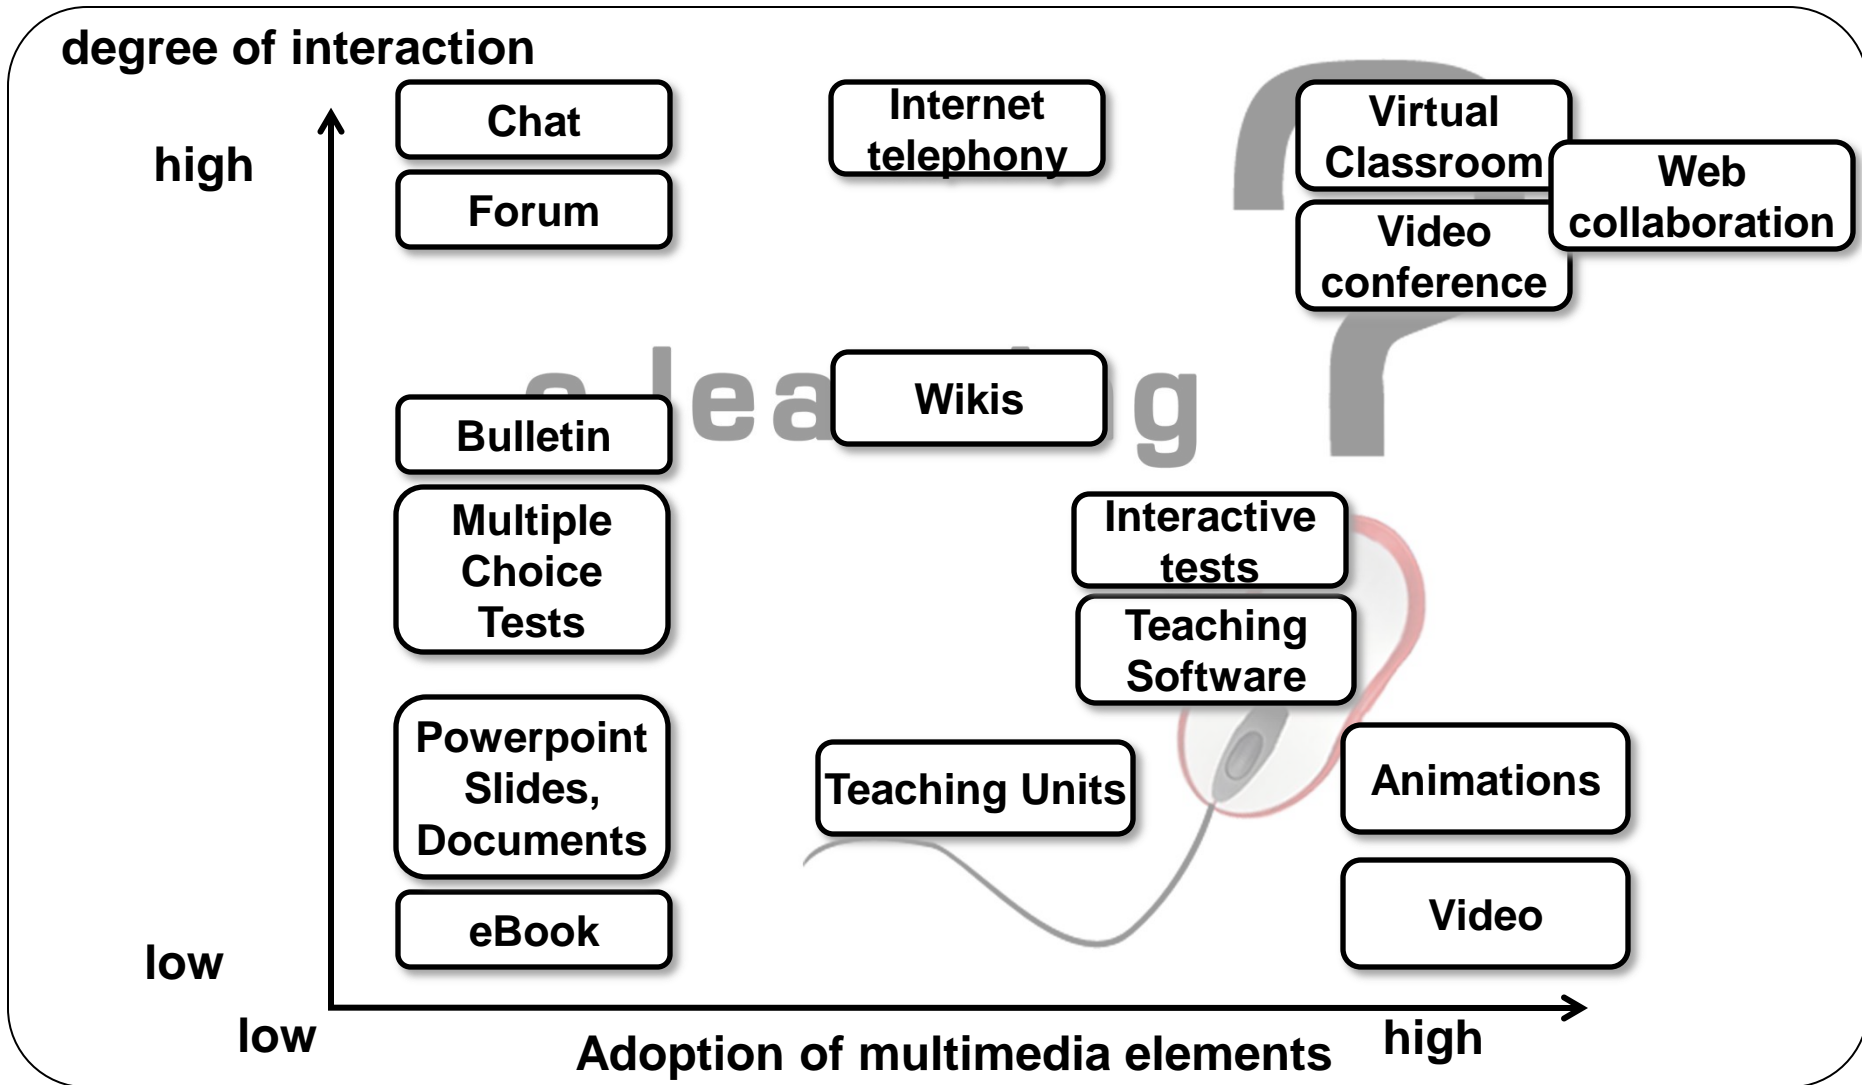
degree of interaction

high

Chat

Forum

Internet telephony

Virtual Classroom

Web collaboration

Video conference

e lea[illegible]g

Wikis

Bulletin

Multiple Choice Tests

Interactive tests

Teaching Software

Powerpoint Slides, Documents

Teaching Units

Animations

eBook

Video

low

low

Adoption of multimedia elements

high